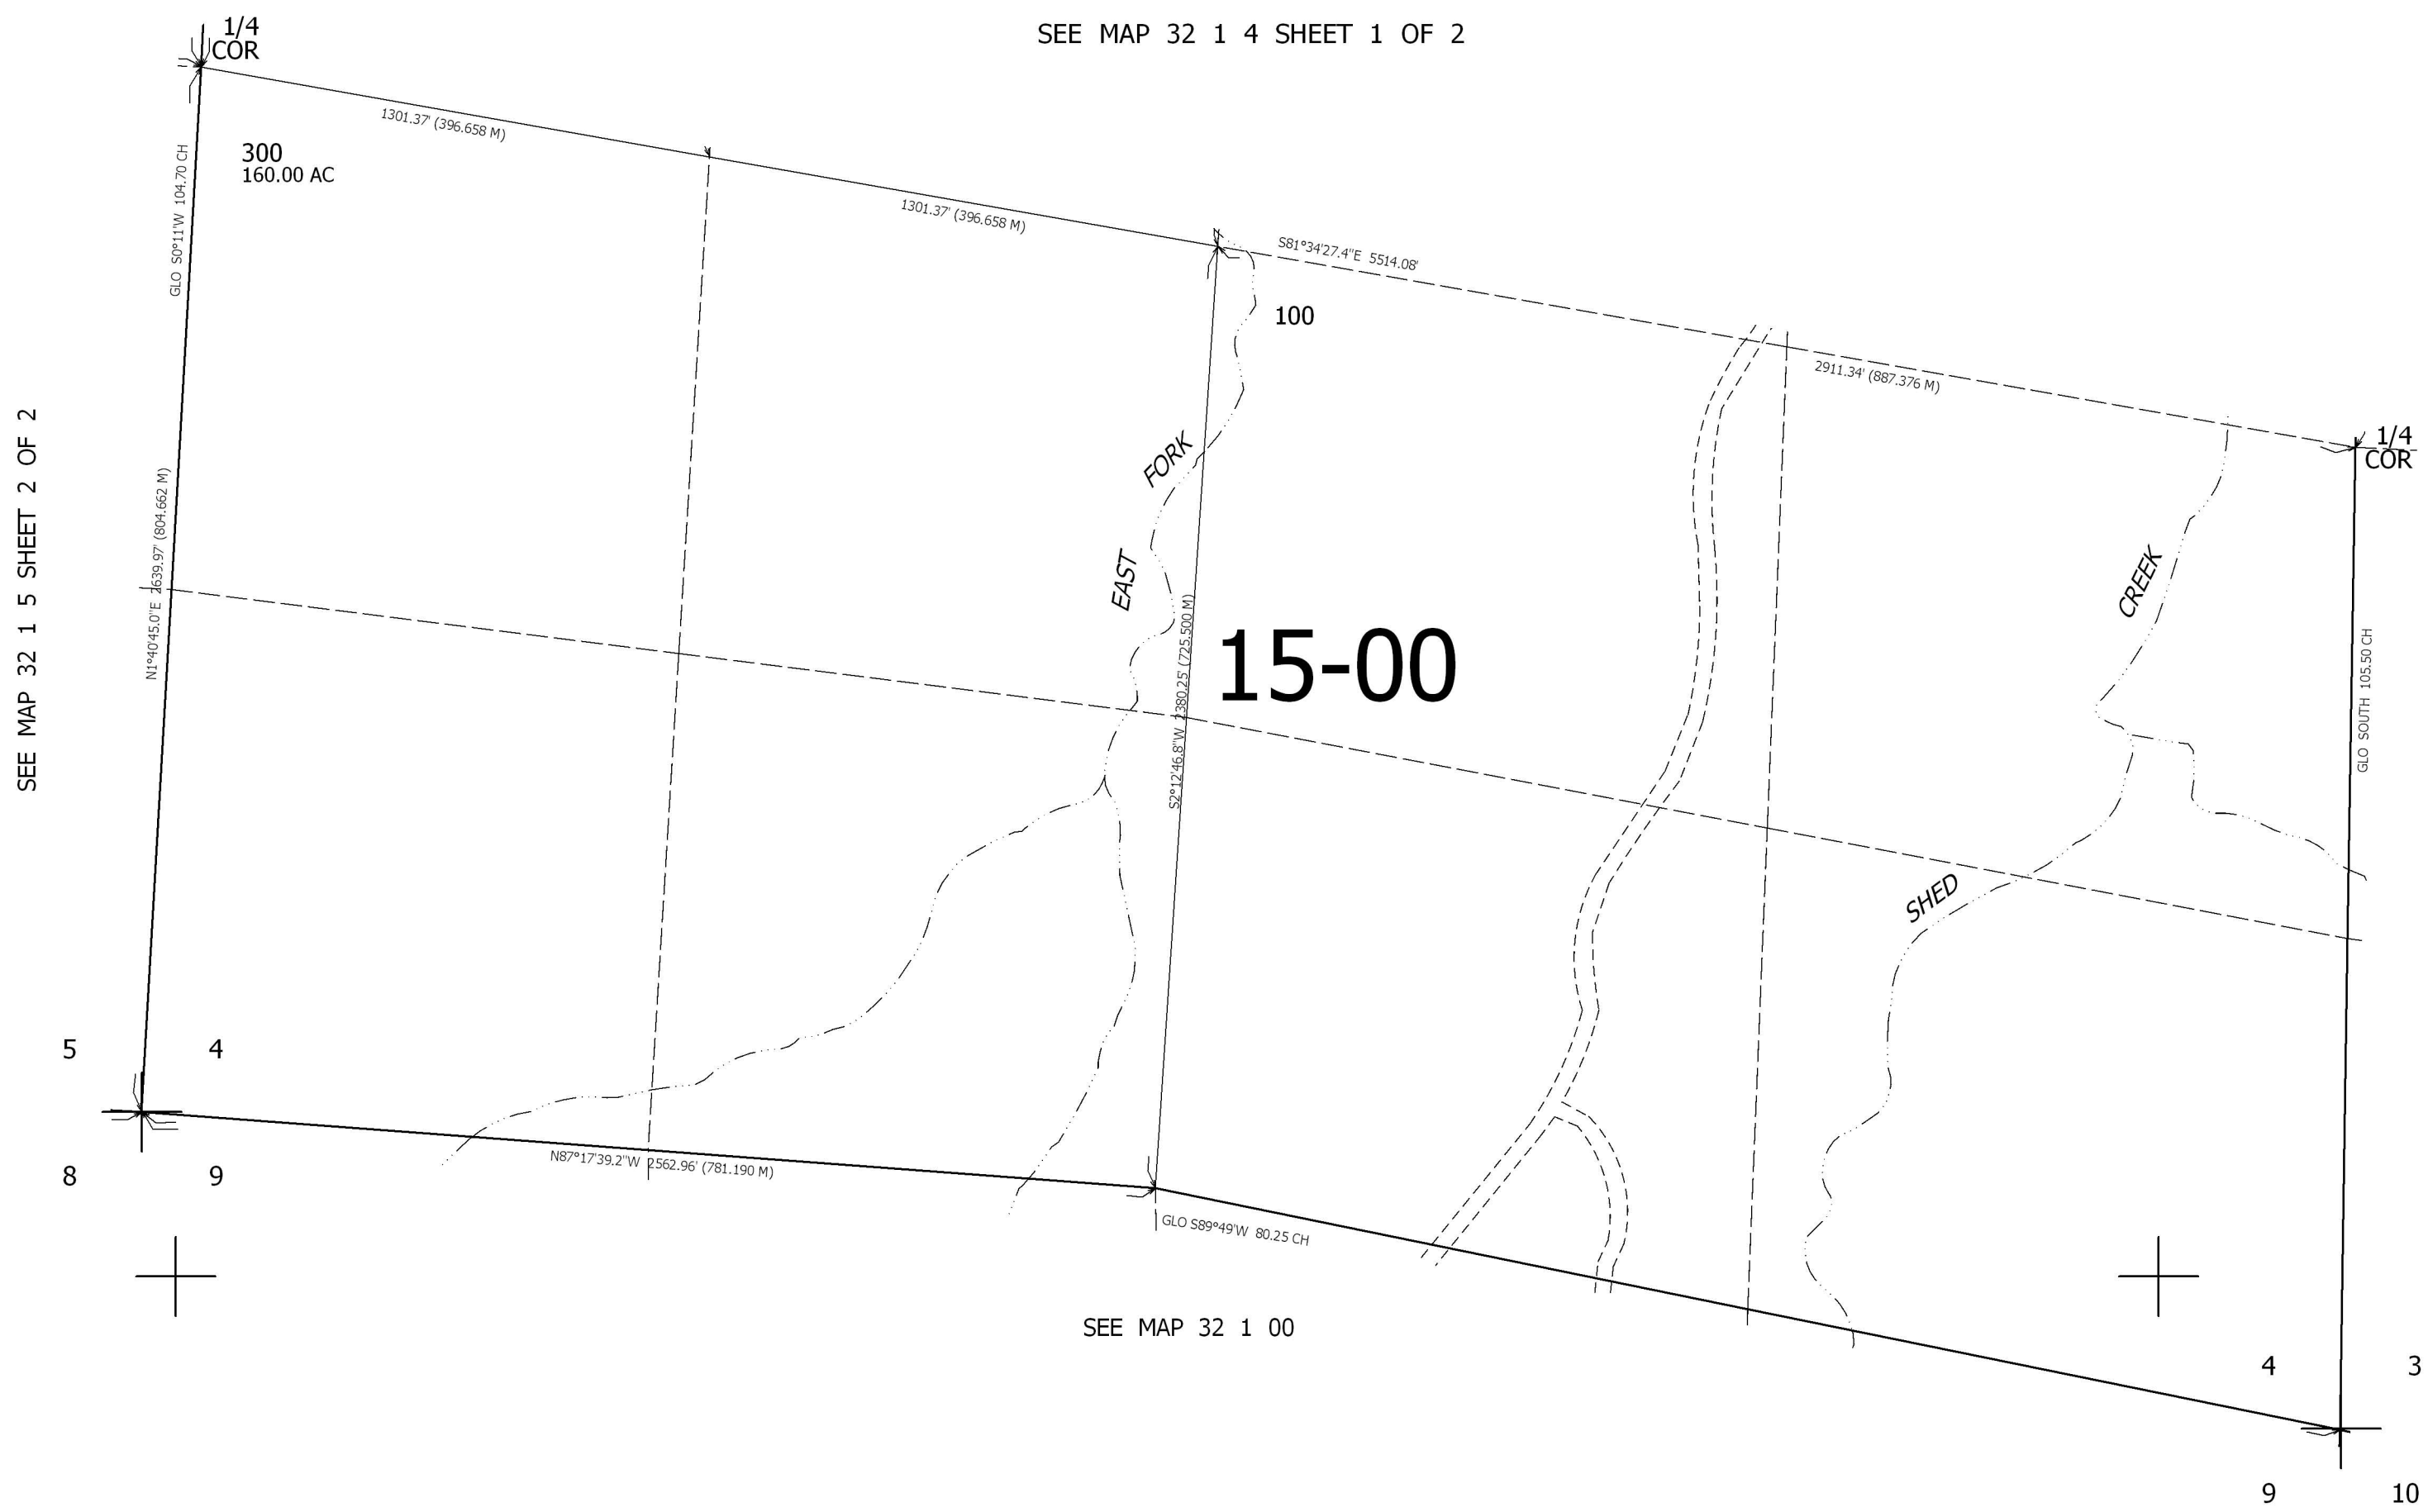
SEE MAP 32 1 4 SHEET 1 OF 2

1/4
COR

1301.37' (396.658 M)

300
160.00 AC

GLO S0°11'W 104.70 CH

1301.37' (396.658 M)

S81°34'27.4"E 5514.08'

100

2911.34' (887.376 M)

1/4
COR

SEE MAP 32 1 5 SHEET 2 OF 2

N1°40'45.0"E 2639.97' (804.662 M)

EAST FORK

S2°12'46.8"W 2380.25' (725.500 M)

15-00

CREEK

GLO SOUTH 105.50 CH

SHED

5 4

8 9

N87°17'39.2"W 2562.96' (781.190 M)

GLO S89°49'W 80.25 CH

SEE MAP 32 1 00

4 3

9 10